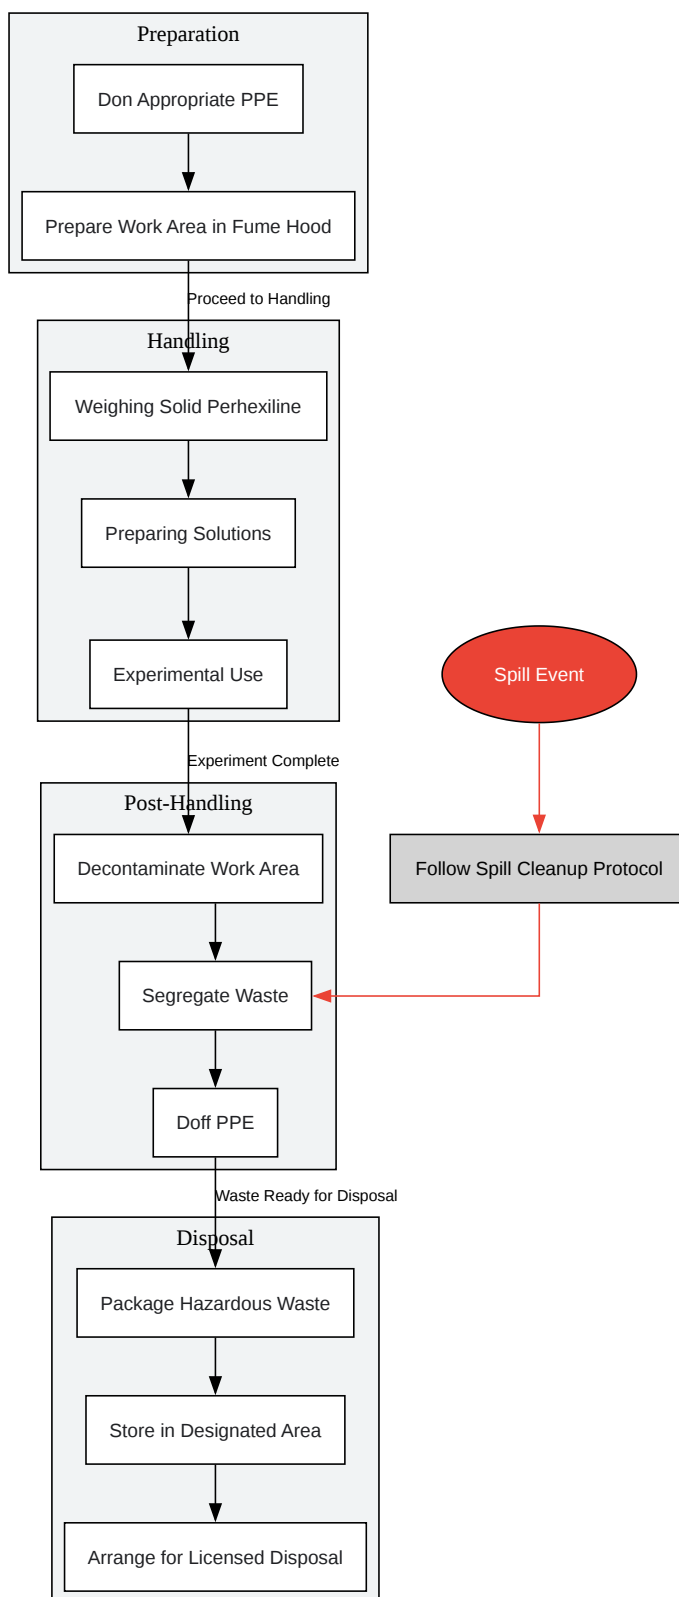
Preparation

Don Appropriate PPE

Prepare Work Area in Fume Hood

Proceed to Handling

Handling

Weighing Solid Perhexiline

Preparing Solutions

Experimental Use

Spill Event

Experiment Complete

Post-Handling

Decontaminate Work Area

Follow Spill Cleanup Protocol

Segregate Waste

Doff PPE

Waste Ready for Disposal

Disposal

Package Hazardous Waste

Store in Designated Area

Arrange for Licensed Disposal